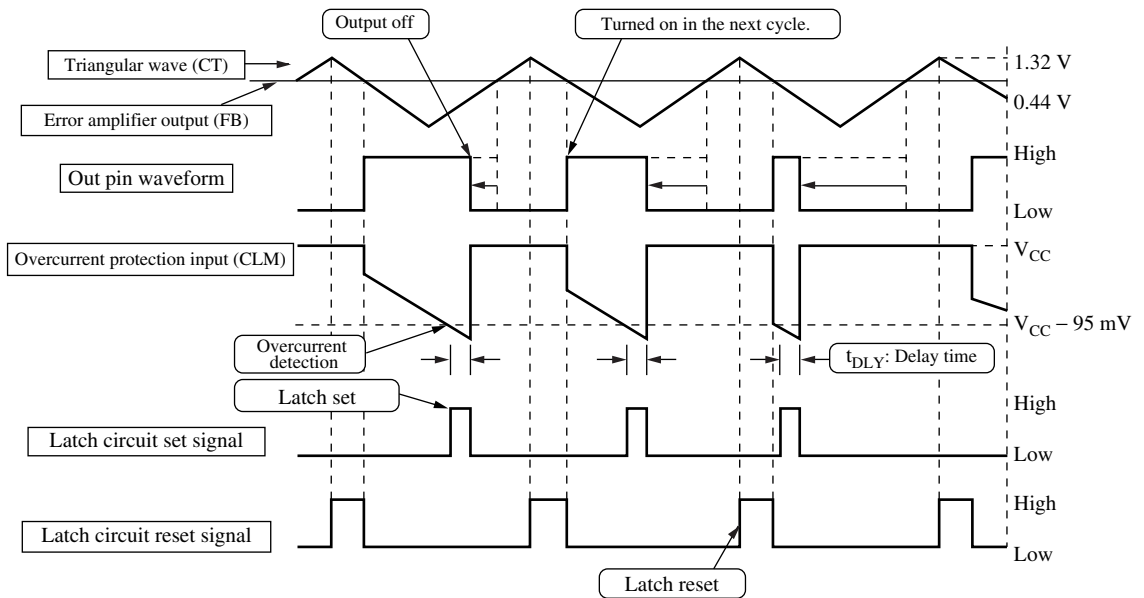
Output off

Turned on in the next cycle.

Triangular wave (CT)

1.32 V

Error amplifier output (FB)

0.44 V

Out pin waveform

High

Low

Overcurrent protection input (CLM)

$V_{CC}$

$V_{CC}$ – 95 mV

Overcurrent detection

$t_{DLY}$: Delay time

Latch set

Latch circuit set signal

High

Low

Latch circuit reset signal

High

Low

Latch reset